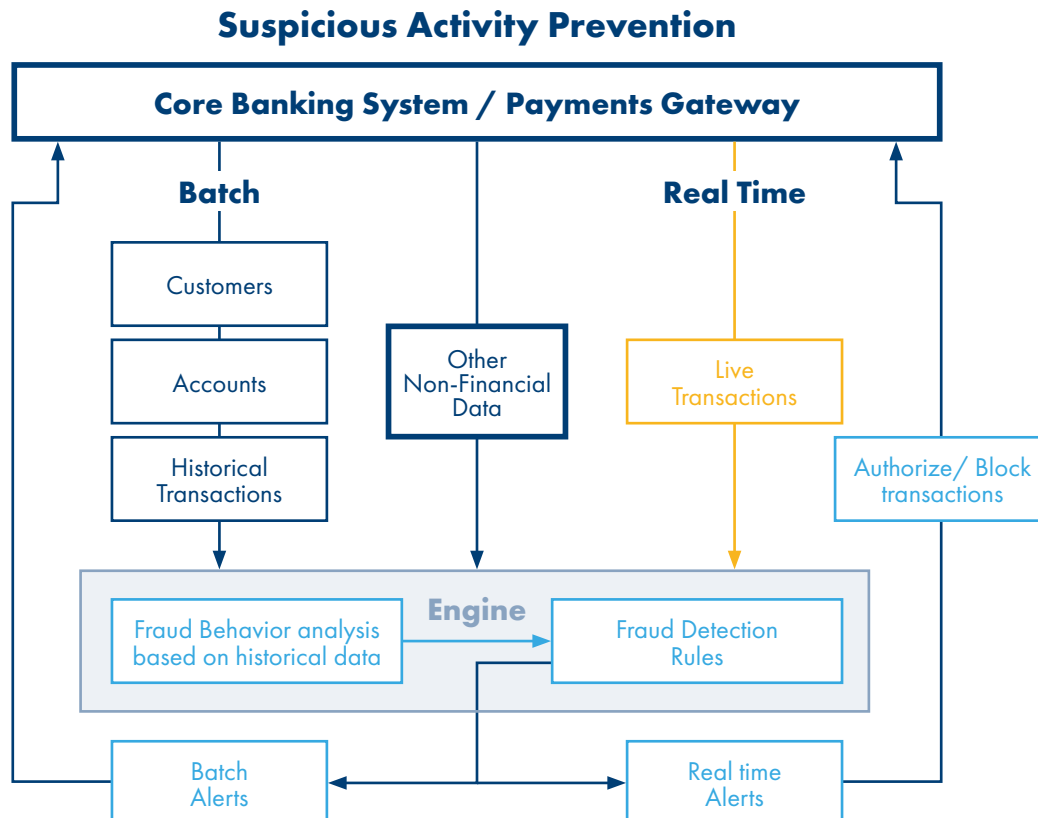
Suspicious Activity Prevention

Core Banking System / Payments Gateway

Batch

Real Time

Customers

Accounts

Historical Transactions

Other Non-Financial Data

Live Transactions

Authorize/ Block transactions

Engine

Fraud Behavior analysis based on historical data

Fraud Detection Rules

Batch Alerts

Real time Alerts